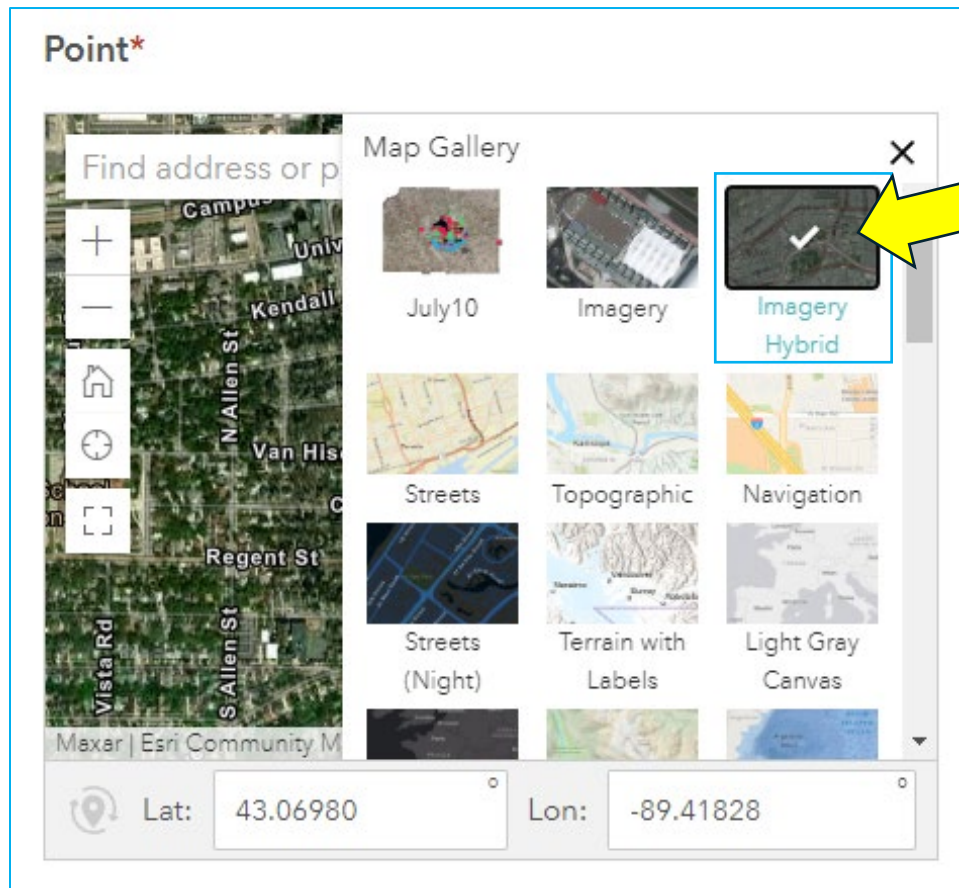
Point*

Find address or p

Campus

Univ

Kendall

N Allen St

Van Hise

School

Regent St

Vista Rd

S Allen St

Maxar | Esri Community M

Map Gallery

×

July10

Imagery

Imagery Hybrid

Streets

Topographic

Navigation

Streets (Night)

Terrain with Labels

Light Gray Canvas

Lat: 43.06980 °

Lon: -89.41828 °